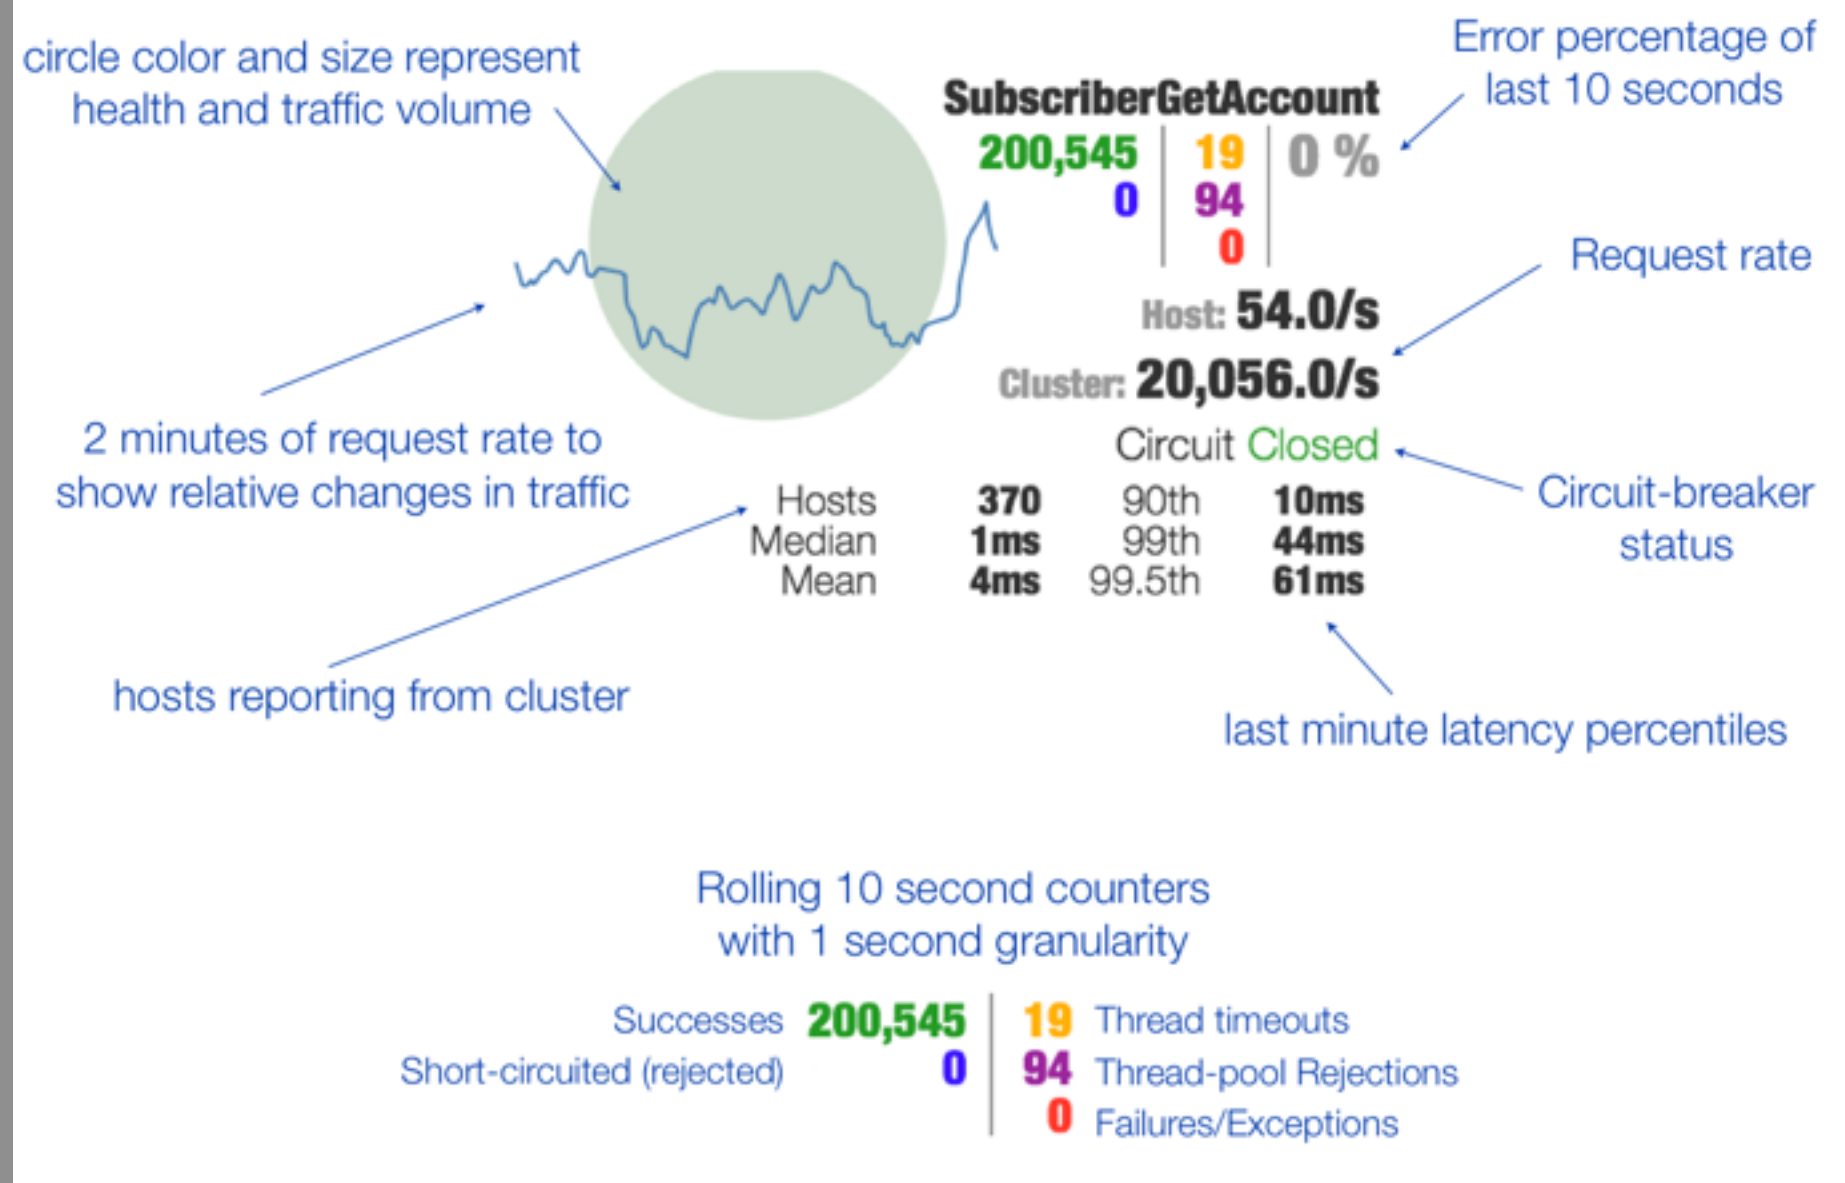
circle color and size represent health and traffic volume

SubscriberGetAccount

Error percentage of last 10 seconds

200,545 | 19 | 0 %
0 | 94
0

Request rate

Host: 54.0/s
Cluster: 20,056.0/s

2 minutes of request rate to show relative changes in traffic

Circuit Closed

Circuit-breaker status

| Hosts | 370 | 90th | 10ms |
|---|---|---|---|
| Median | 1ms | 99th | 44ms |
| Mean | 4ms | 99.5th | 61ms |

hosts reporting from cluster

last minute latency percentiles

Rolling 10 second counters with 1 second granularity

Successes 200,545 | 19 Thread timeouts
Short-circuited (rejected) 0 | 94 Thread-pool Rejections
0 Failures/Exceptions